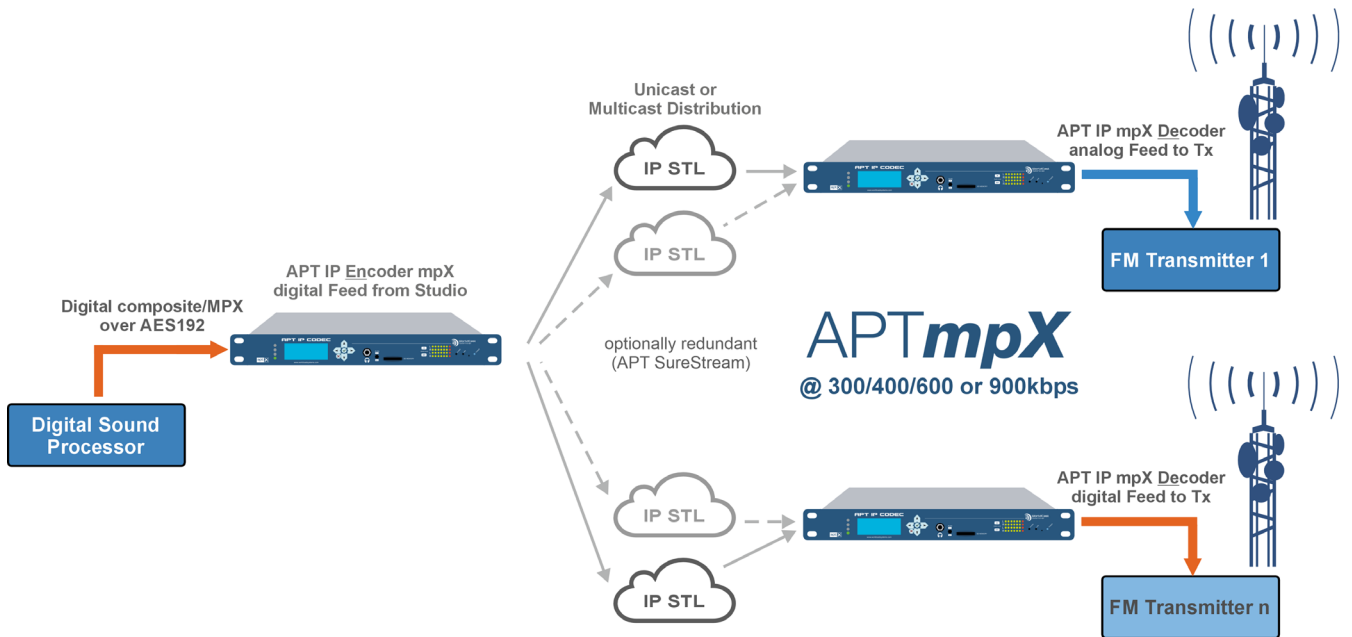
Unicast or
Multicast Distribution

IP STL

IP STL

APT IP mpX Decoder
analog Feed to Tx

FM Transmitter 1

APT IP Encoder mpX
digital Feed from Studio

Digital composite/MPX
over AES192

APT IP CODEC

optionally redundant
(APT SureStream)

APTmpX
@ 300/400/600 or 900kbps

Digital Sound
Processor

IP STL

IP STL

APT IP mpX Decoder
digital Feed to Tx

FM Transmitter n